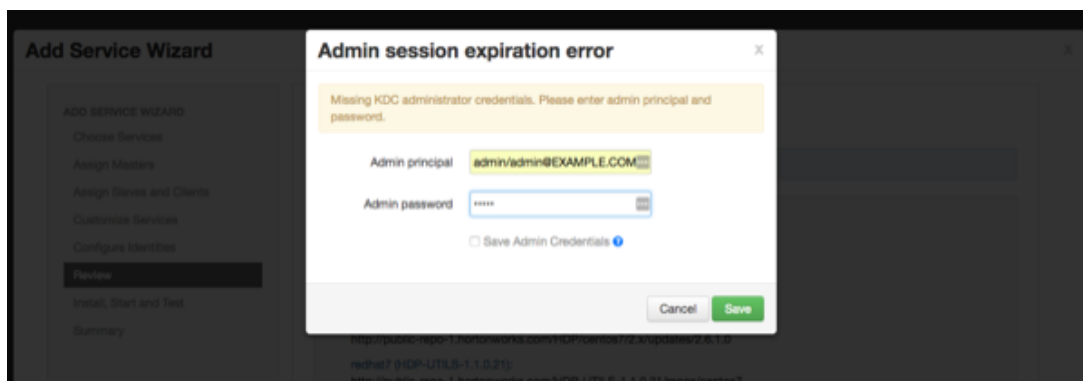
Add Service Wizard

ADD SERVICE WIZARD
Choose Services
Assign Masters
Assign Slaves and Clients
Customize Services
Configure Identities
Review
Install, Start and Test
Summary

Admin session expiration error

x

Missing KDC administrator credentials. Please enter admin principal and password.

Admin principal admin/admin@EXAMPLE.COM

Admin password •••••

Save Admin Credentials

Cancel Save

http://public-repo-1.hortonworks.com/HDP/centos7/2.x/updates/2.6.1.0

redhat7 (HDP-UTILS-1.1.0.21):

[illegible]